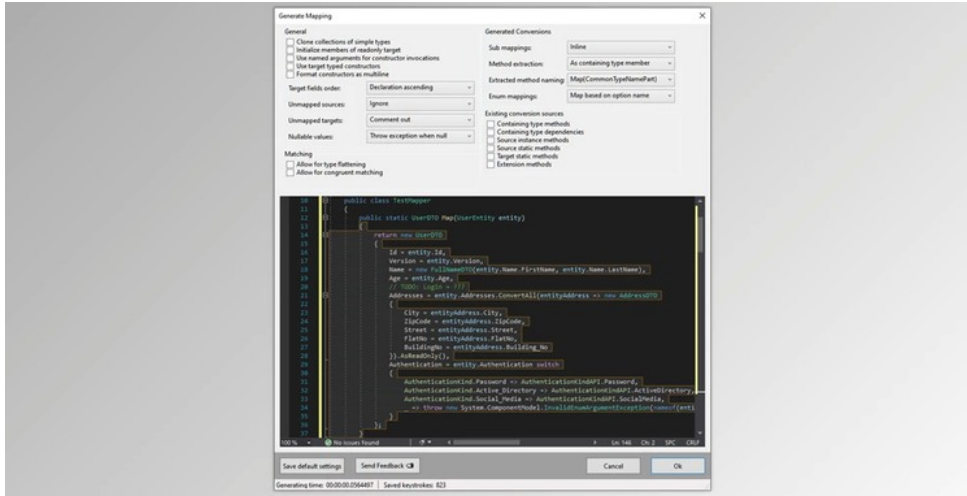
Generate Mapping

General
Clone collections of simple types
Initialize members of readonly target
Use named arguments for constructor invocations
Use target typed constructors
Format constructors as multiline

Target fields order: Declaration ascending
Unmapped sources: Ignore
Unmapped targets: Comment out
Nullable values: Throw exception when null

Matching
Allow for type flattening
Allow for congruent matching

Generated Conversions
Sub mappings: Inline
Method extraction: As containing type member
Extracted method naming: Map{CommonTypeNamePart}
Enum mappings: Map based on option name

Existing conversion sources
Containing type methods
Containing type dependencies
Source instance methods
Source static methods
Target static methods
Extension methods

10 public class TestMapper
11 {
12 public static UserDTO Map(UserEntity entity)
13 {
14 return new UserDTO
15 {
16 Id = entity.Id,
17 Version = entity.Version,
18 Name = new FullNameDTO(entity.Name.FirstName, entity.Name.LastName),
19 Age = entity.Age,
20 // TODO: Login = ???
21 Addresses = entity.Addresses.ConvertAll(entityAddress => new AddressDTO
22 {
23 City = entityAddress.City,
24 ZipCode = entityAddress.ZipCode,
25 Street = entityAddress.Street,
26 FlatNo = entityAddress.FlatNo,
27 BuildingNo = entityAddress.Building_No
28 }).AsReadOnly(),
29 Authentication = entity.Authentication switch
30 {
31 AuthenticationKind.Password => AuthenticationKindAPI.Password,
32 AuthenticationKind.Active_Directory => AuthenticationKindAPI.ActiveDirectory,
33 AuthenticationKind.Social_Media => AuthenticationKindAPI.SocialMedia,
34 _ => throw new System.ComponentModel.InvalidEnumArgumentException(nameof(enti
35 }
36 };
37 }

100 % No issues found Ln: 146 Ch: 2 SPC CRLF

Save default settings Send Feedback Cancel Ok

Generating time: 00:00:00.0564497 Saved keystrokes: 823